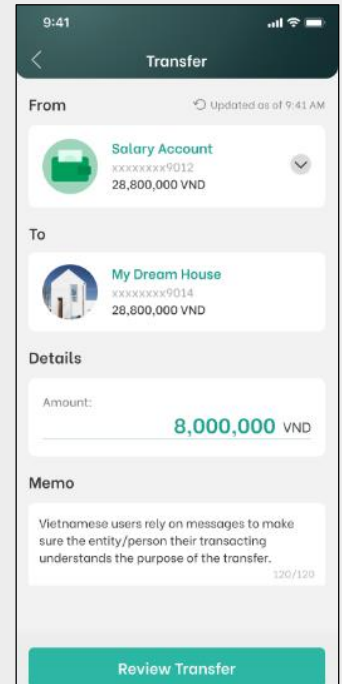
9:41

Transfer

From

Updated as of 9:41 AM

Salary Account
xxxxxxxx9012
28,800,000 VND

To

My Dream House
xxxxxxxx9014
28,800,000 VND

Details

Amount:
8,000,000 VND

Memo

Vietnamese users rely on messages to make sure the entity/person their transacting understands the purpose of the transfer.
120/120

Review Transfer